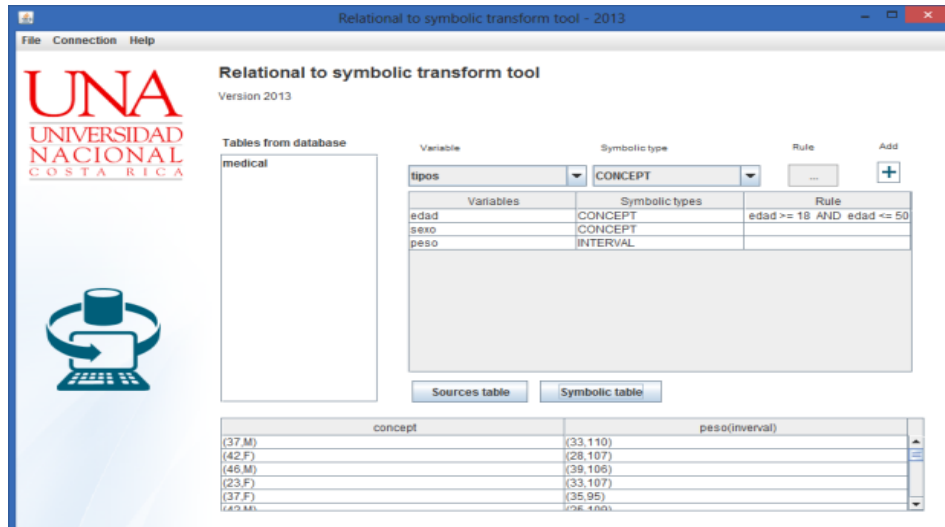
Relational to symbolic transform tool - 2013

File Connection Help

UNA
UNIVERSIDAD
NACIONAL
COSTA RICA

Relational to symbolic transform tool
Version 2013

Tables from database
medical

Variable
tipos
Symbolic type
CONCEPT
Rule
...
Add
+

| Variables | Symbolic types | Rule |
|---|---|---|
| edad | CONCEPT | edad >= 18 AND edad <= 50 |
| sexo | CONCEPT | |
| peso | INTERVAL | |

Sources table
Symbolic table

| concept | peso(inverval) |
|---|---|
| (37,M) | (33,110) |
| (42,F) | (28,107) |
| (46,M) | (39,106) |
| (23,F) | (33,107) |
| (37,F) | (35,95) |
| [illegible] | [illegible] |